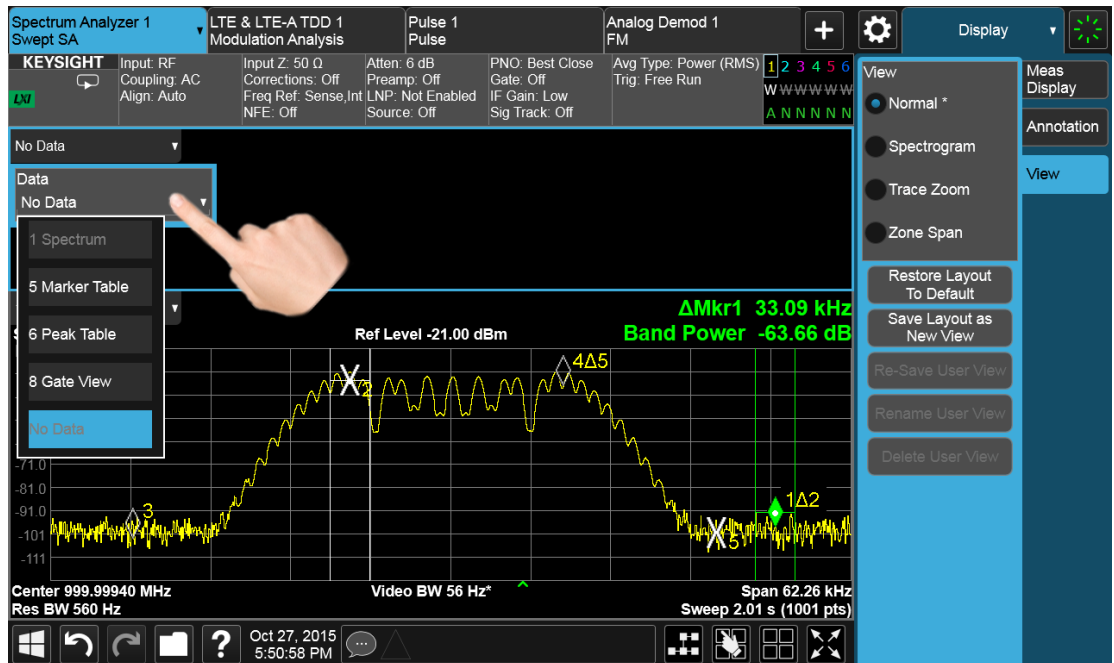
Spectrum Analyzer 1
Swept SA

LTE & LTE-A TDD 1
Modulation Analysis

Pulse 1
Pulse

Analog Demod 1
FM

+

Display

KEYSIGHT

LXI

Input: RF
Coupling: AC
Align: Auto

Input Z: 50 Ω
Corrections: Off
Freq Ref: Sense,Int
NFE: Off

Atten: 6 dB
Preamp: Off
LNP: Not Enabled
Source: Off

PNO: Best Close
Gate: Off
IF Gain: Low
Sig Track: Off

Avg Type: Power (RMS)
Trig: Free Run

1 2 3 4 5 6
W W W W W W
A N N N N N

View
Normal *
Spectrogram
Trace Zoom
Zone Span

Meas Display
Annotation
View

Restore Layout To Default
Save Layout as New View
Re-Save User View
Rename User View
Delete User View

No Data

Data
No Data

1 Spectrum
5 Marker Table
6 Peak Table
8 Gate View
No Data

ΔMkr1 33.09 kHz
Band Power -63.66 dB

Ref Level -21.00 dBm

-71.0
-81.0
-91.0
-101
-111

2
4Δ5
3
5
1Δ2

Center 999.99940 MHz
Res BW 560 Hz
Video BW 56 Hz*
Span 62.26 kHz
Sweep 2.01 s (1001 pts)

?
Oct 27, 2015
5:50:58 PM